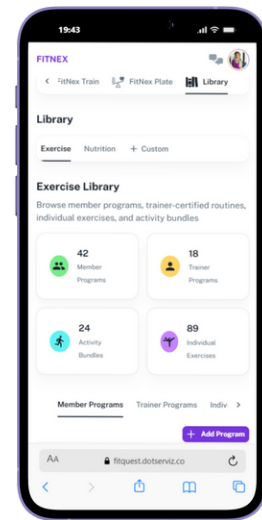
19:43

FITNEX

FitNex Train FitNex Plate Library

Library

Exercise Nutrition + Custom

Exercise Library

Browse member programs, trainer-certified routines, individual exercises, and activity bundles

42
Member Programs

18
Trainer Programs

24
Activity Bundles

89
Individual Exercises

Member Programs Trainer Programs Indiv

+ Add Program

AA fitquest.dotserviz.co